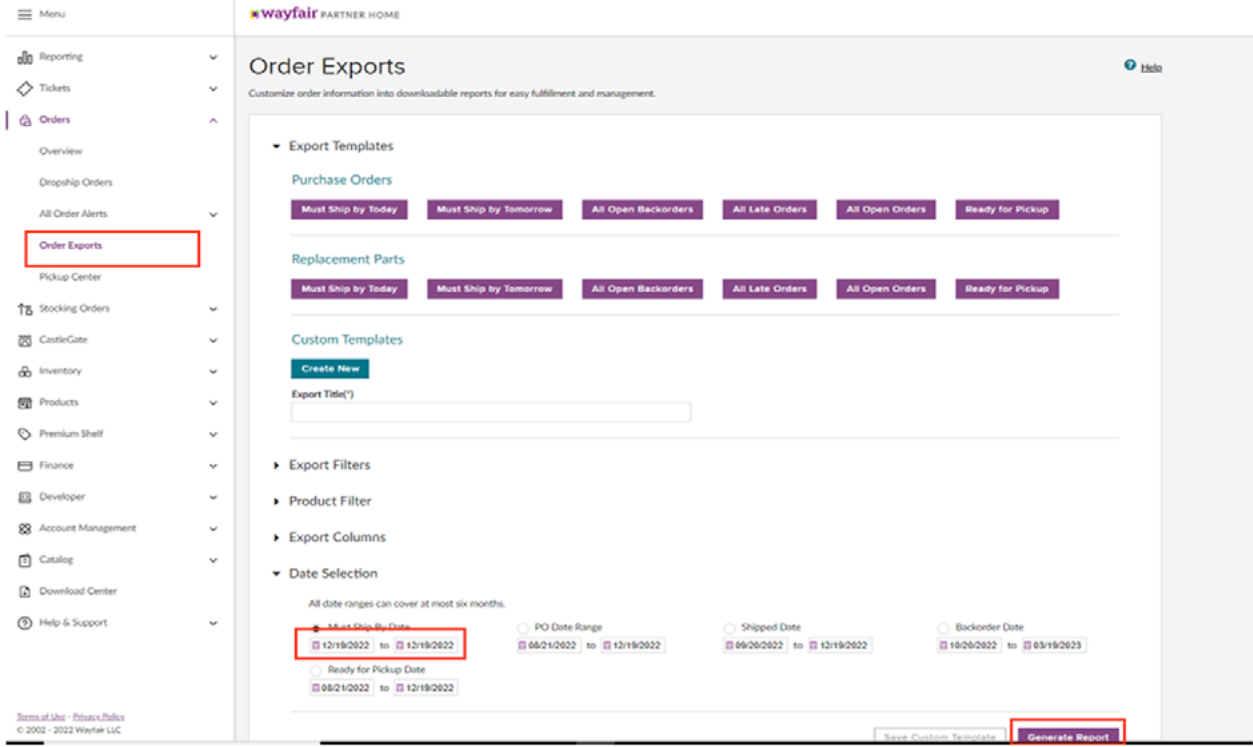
Menu

wayfair PARTNER HOME

Reporting
Tickets
Orders
Overview
Dropship Orders
All Order Alerts
Order Exports
Pickup Center
Stocking Orders
CastleGate
Inventory
Products
Premium Shelf
Finance
Developer
Account Management
Catalog
Download Center
Help & Support

Terms of Use · Privacy Policy
© 2002 - 2022 Wayfair LLC

Order Exports

Help

Customize order information into downloadable reports for easy fulfillment and management.

Export Templates

Purchase Orders

Must Ship by Today | Must Ship by Tomorrow | All Open Backorders | All Late Orders | All Open Orders | Ready for Pickup

Replacement Parts

Must Ship by Today | Must Ship by Tomorrow | All Open Backorders | All Late Orders | All Open Orders | Ready for Pickup

Custom Templates

Create New

Export Title(*)

Export Filters

Product Filter

Export Columns

Date Selection

All date ranges can cover at most six months.

Must Ship By Date
12/19/2022 to 12/19/2022

PO Date Range
08/21/2022 to 12/19/2022

Shipped Date
09/20/2022 to 12/19/2022

Backorder Date
10/20/2022 to 03/19/2023

Ready for Pickup Date
08/21/2022 to 12/19/2022

Save Custom Template

Generate Report